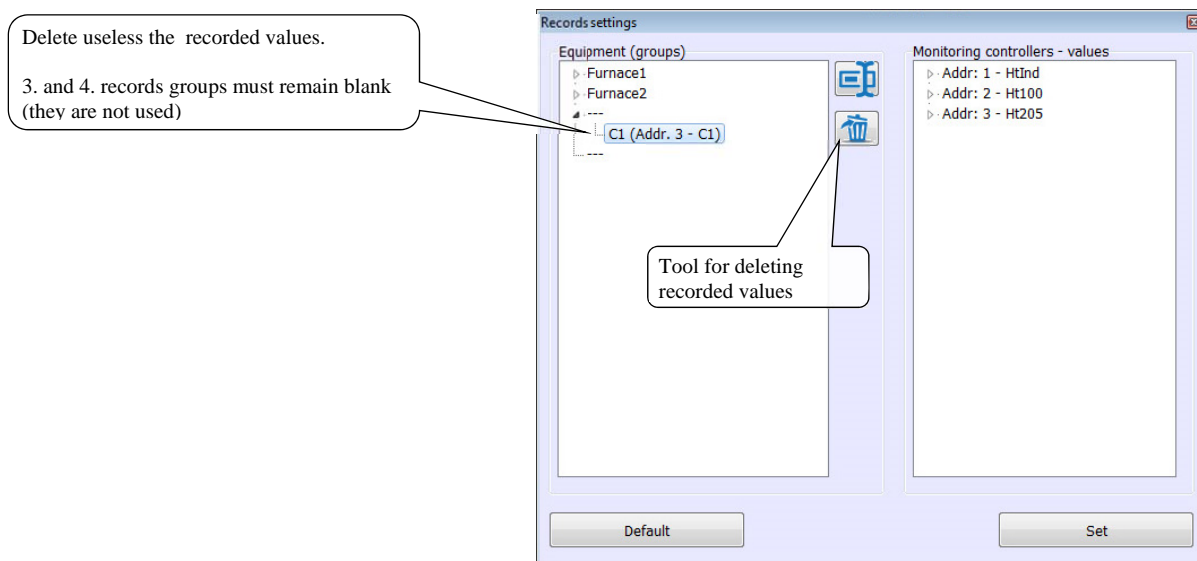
Delete useless the recorded values.

3. and 4. records groups must remain blank (they are not used)

Records settings

Equipment (groups)

Furnace1
Furnace2
---
C1 (Addr. 3 - C1)
---

Tool for deleting recorded values

Monitoring controllers - values

Addr: 1 - HtInd
Addr: 2 - Ht100
Addr: 3 - Ht205

Default

Set